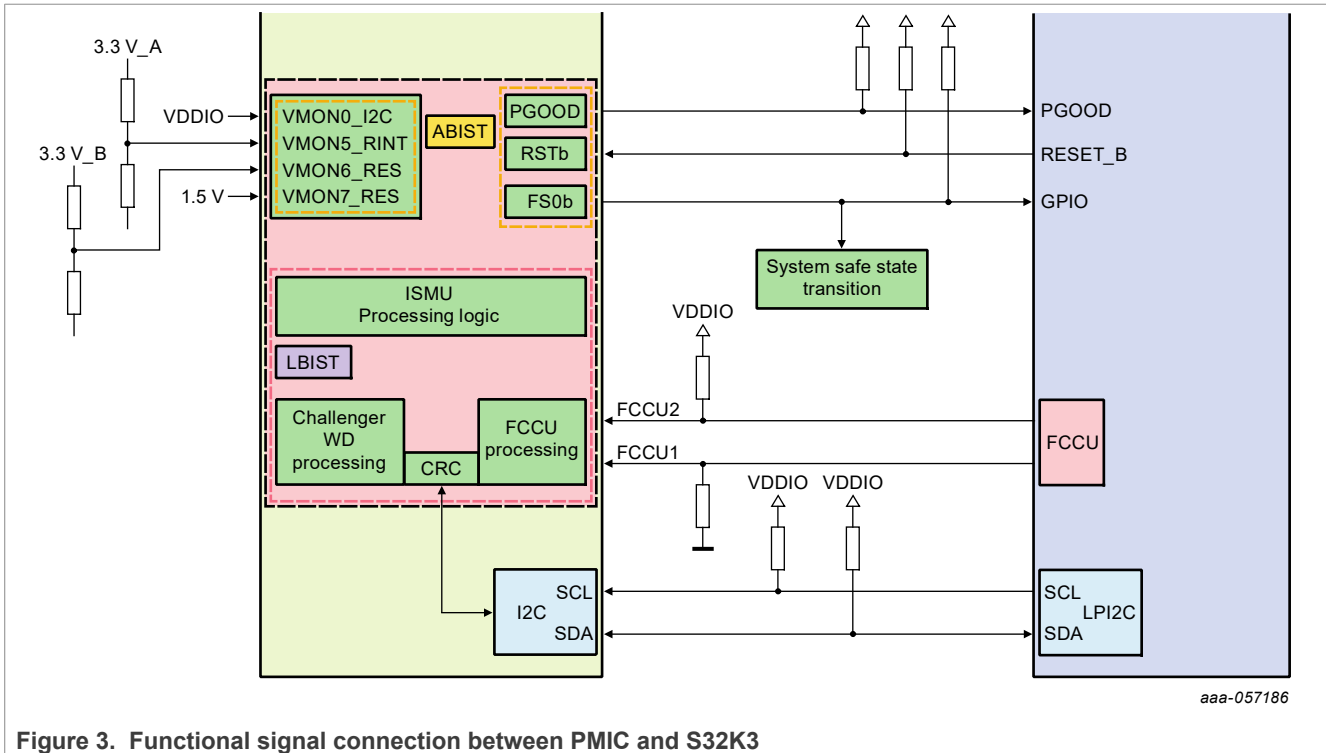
3.3 V_A

VDDIO

3.3 V_B

1.5 V

VMON0_I2C
VMON5_RINT
VMON6_RES
VMON7_RES

ABIST

PGOOD

RSTb

FS0b

PGOOD

RESET_B

GPIO

System safe state transition

ISMU
Processing logic

LBIST

VDDIO

Challenger WD processing

CRC

FCCU processing

FCCU2

FCCU1

FCCU

VDDIO

VDDIO

SCL
I2C
SDA

SCL
LPI2C
SDA

aaa-057186

Figure 3. Functional signal connection between PMIC and S32K3